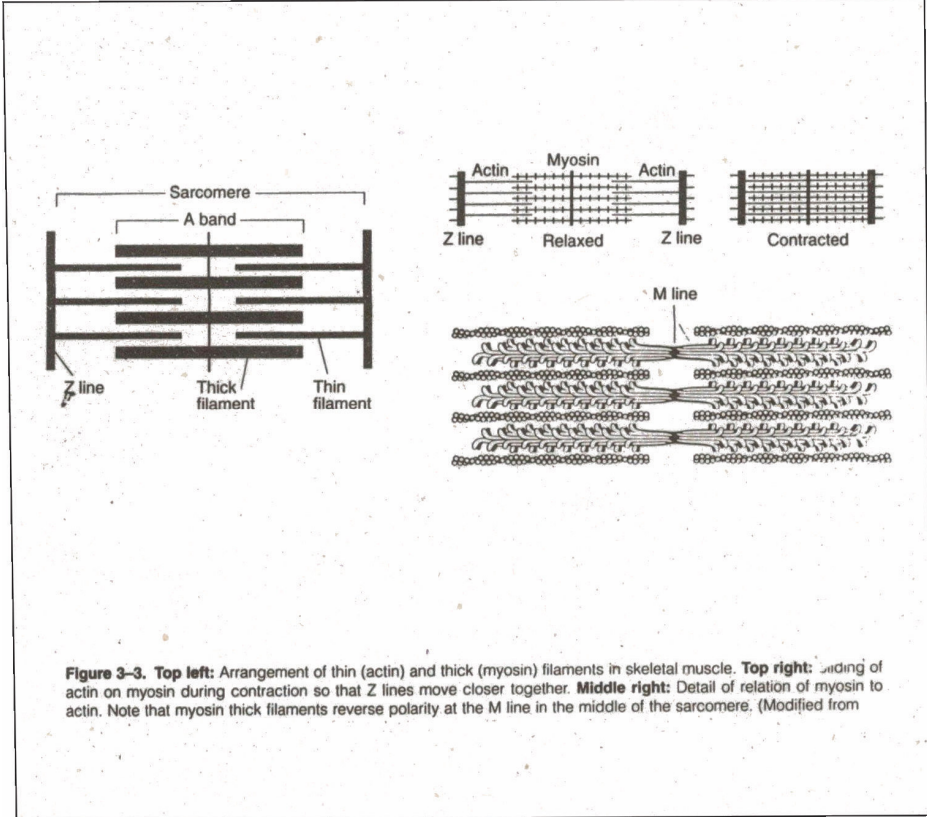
Sarcomere
A band
Z line
Thick filament
Thin filament

Actin
Myosin
Actin
Z line
Relaxed
Z line
Contracted

M line

**Figure 3–3. Top left:** Arrangement of thin (actin) and thick (myosin) filaments in skeletal muscle. **Top right:** Sliding of actin on myosin during contraction so that Z lines move closer together. **Middle right:** Detail of relation of myosin to actin. Note that myosin thick filaments reverse polarity at the M line in the middle of the sarcomere. (Modified from